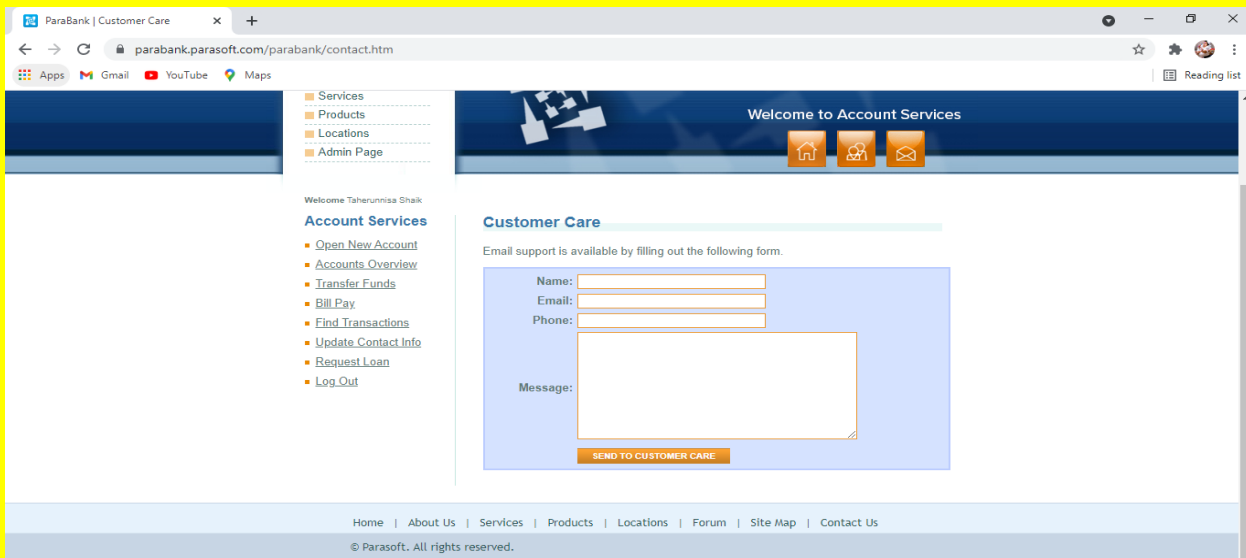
ParaBank | Customer Care
parabank.parasoft.com/parabank/contact.htm
Apps Gmail YouTube Maps
Reading list

Services
Products
Locations
Admin Page

Welcome to Account Services

Welcome Taherunnisa Shaik

Account Services
Open New Account
Accounts Overview
Transfer Funds
Bill Pay
Find Transactions
Update Contact Info
Request Loan
Log Out

Customer Care

Email support is available by filling out the following form.

Name:
Email:
Phone:
Message:

SEND TO CUSTOMER CARE

Home | About Us | Services | Products | Locations | Forum | Site Map | Contact Us

© Parasoft. All rights reserved.